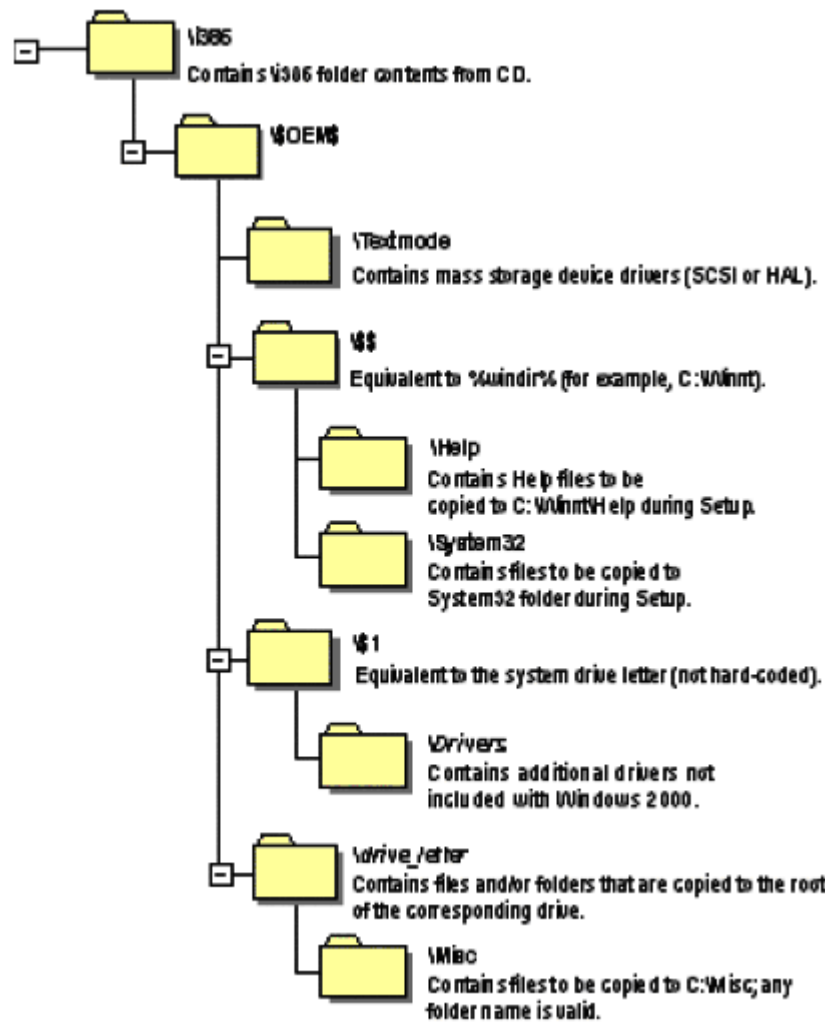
\I386
Contains \I386 folder contents from CD.

\$OEM$

\Textmode
Contains mass storage device drivers (SCSI or HAL).

\$$
Equivalent to %windir% (for example, C:\Winnt).

\Help
Contains Help files to be copied to C:\Winnt\Help during Setup.

\System32
Contains files to be copied to System32 folder during Setup.

\$1
Equivalent to the system drive letter (not hard-coded).

\Drivers
Contains additional drivers not included with Windows 2000.

\drive_letter
Contains files and/or folders that are copied to the root of the corresponding drive.

\Misc
Contains files to be copied to C:\Misc; any folder name is valid.